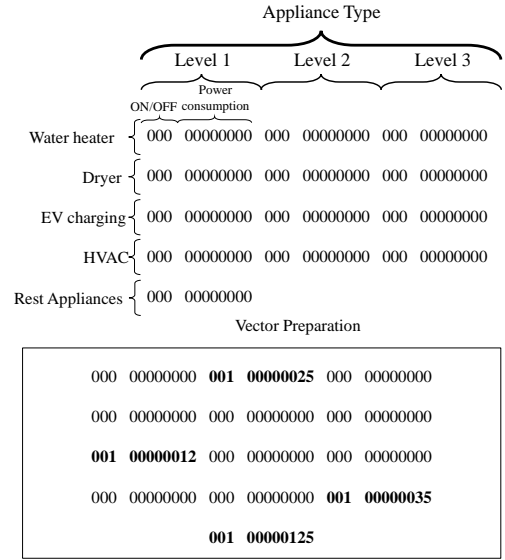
Appliance Type

Level 1 Level 2 Level 3

ON/OFF Power consumption

Water heater 000 00000000 000 00000000 000 00000000

Dryer 000 00000000 000 00000000 000 00000000

EV charging 000 00000000 000 00000000 000 00000000

HVAC 000 00000000 000 00000000 000 00000000

Rest Appliances 000 00000000

Vector Preparation

000 00000000 **001 00000025** 000 00000000

000 00000000 000 00000000 000 00000000

**001 00000012** 000 00000000 000 00000000

000 00000000 000 00000000 **001 00000035**

**001 00000125**